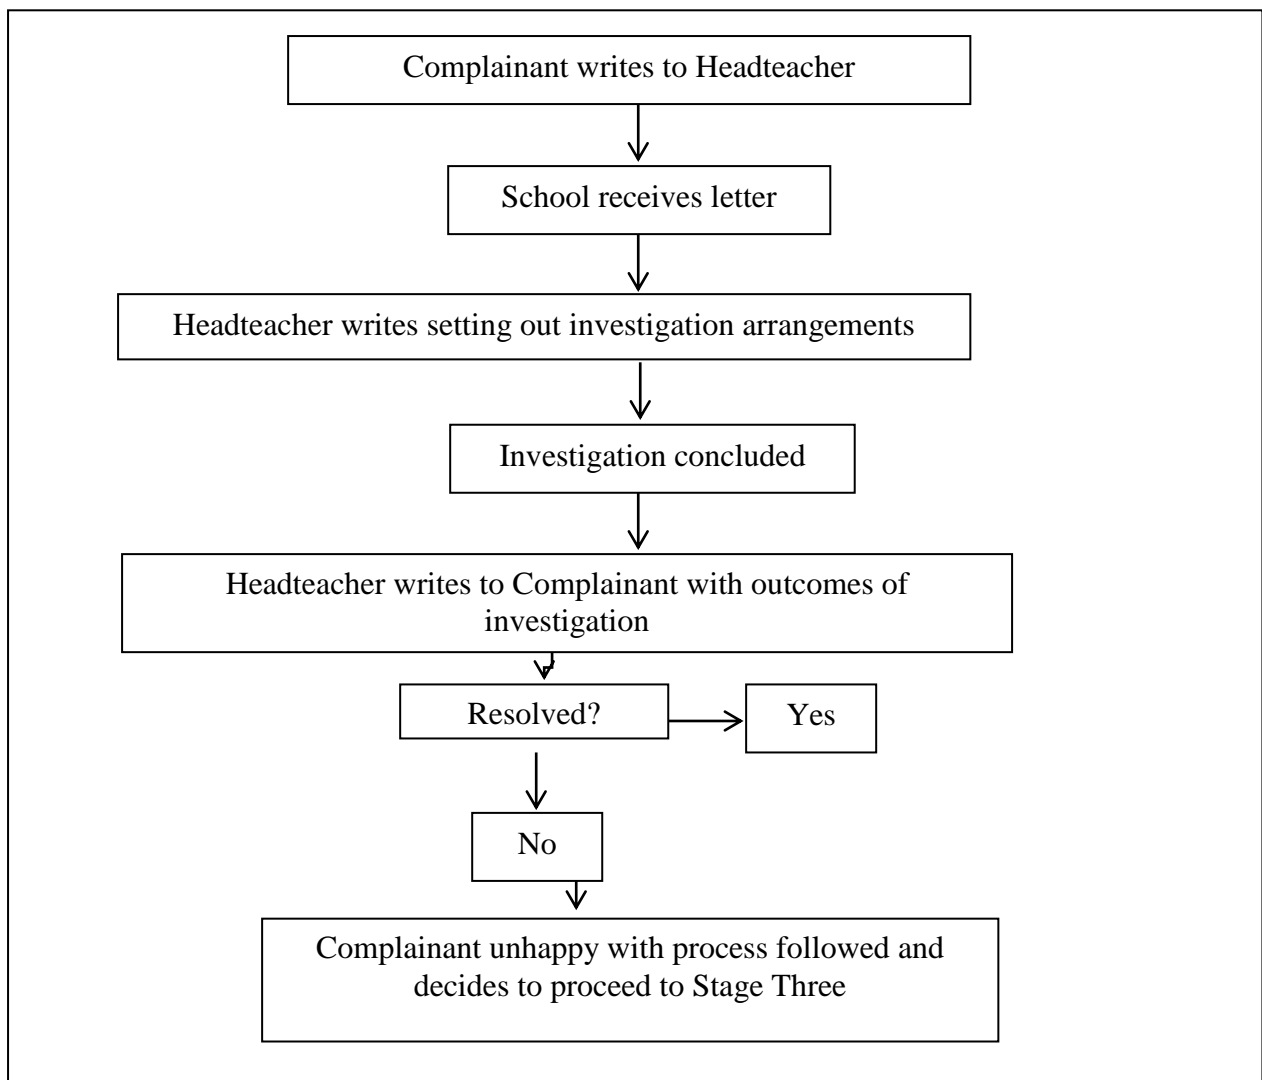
Complainant writes to Headteacher

School receives letter

Headteacher writes setting out investigation arrangements

Investigation concluded

Headteacher writes to Complainant with outcomes of investigation

Resolved?

Yes

No

Complainant unhappy with process followed and decides to proceed to Stage Three